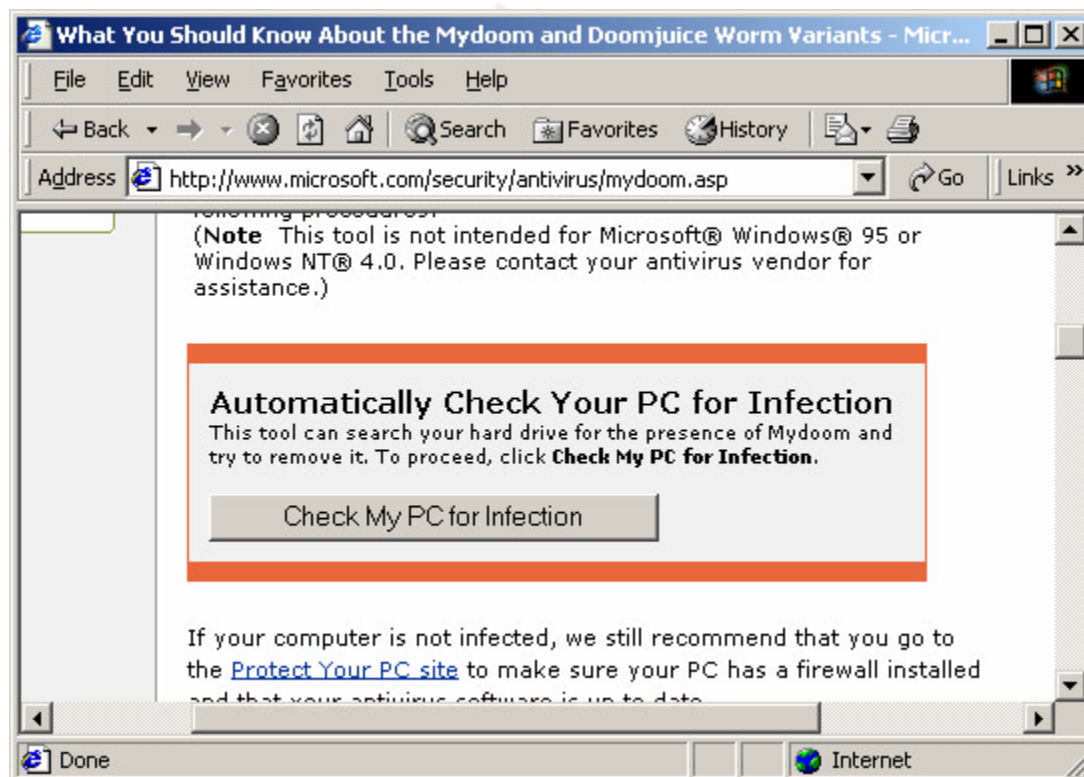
What You Should Know About the Mydoom and Doomjuice Worm Variants - Micr...

File Edit View Favorites Tools Help

Back Search Favorites History

Address http://www.microsoft.com/security/antivirus/mydoom.asp Go Links »

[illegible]
(Note This tool is not intended for Microsoft® Windows® 95 or Windows NT® 4.0. Please contact your antivirus vendor for assistance.)

Automatically Check Your PC for Infection
This tool can search your hard drive for the presence of Mydoom and try to remove it. To proceed, click Check My PC for Infection.

Check My PC for Infection

If your computer is not infected, we still recommend that you go to the Protect Your PC site to make sure your PC has a firewall installed and that your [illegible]

Done Internet